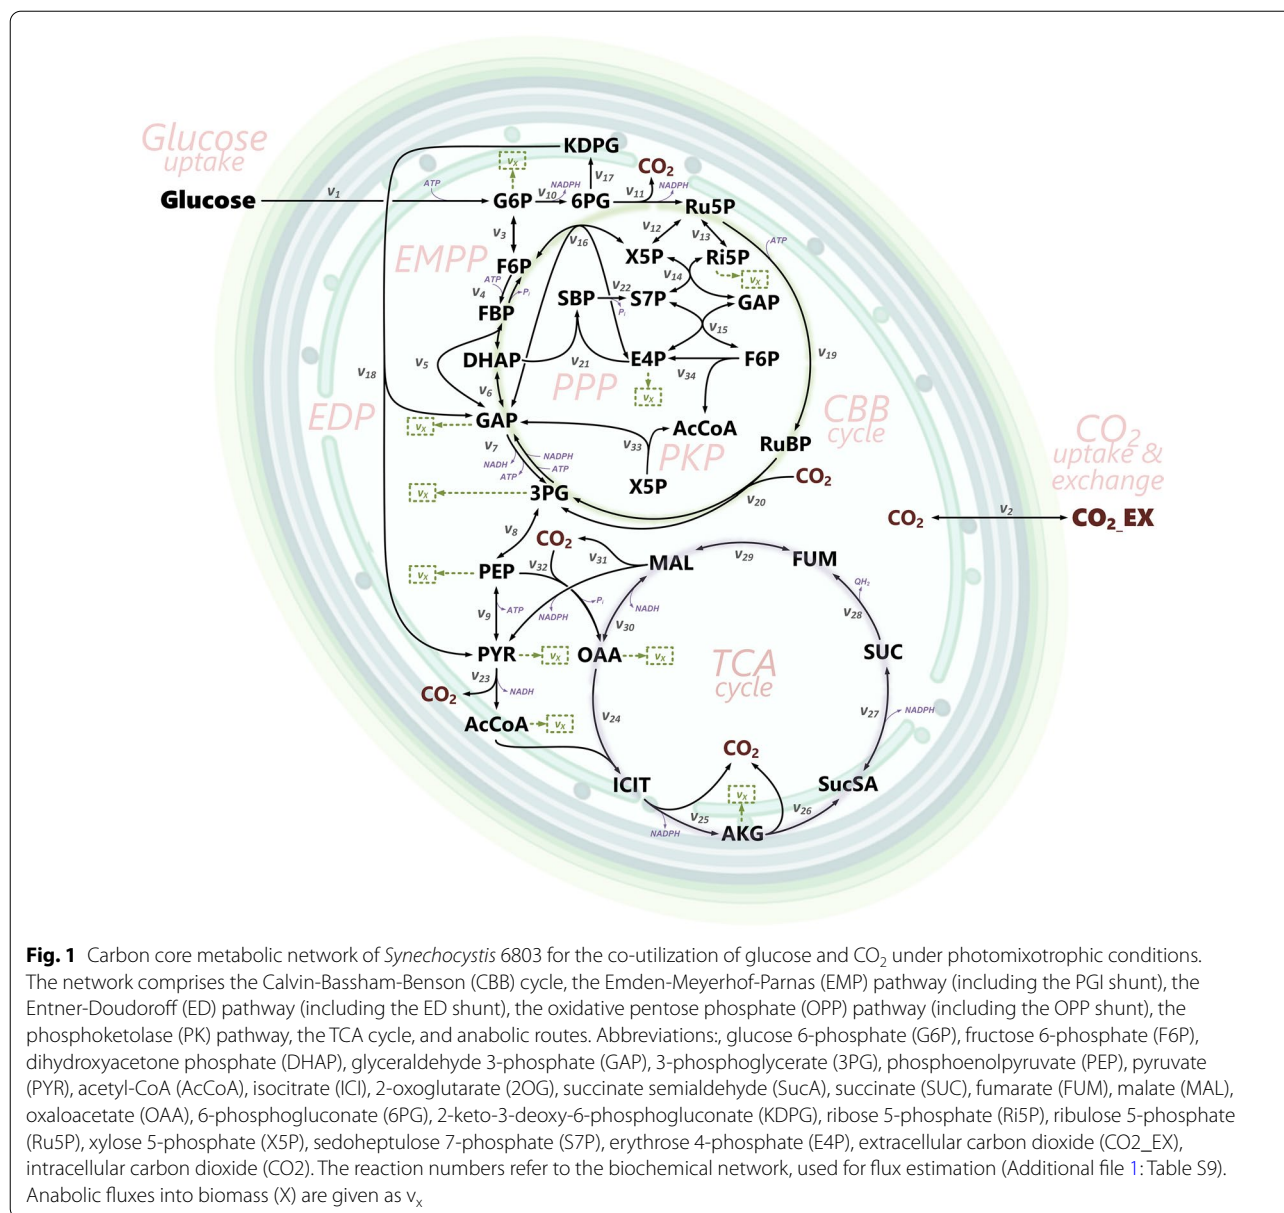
Glucose uptake

KDPG
$v_x$
$CO_2$
$v_{17}$
NADPH
$v_{11}$
NADPH
Glucose
$v_1$
ATP
G6P
$v_{10}$
6PG
Ru5P
$v_3$
$v_{16}$
$v_{12}$
$v_{13}$
ATP
EMPP
F6P
X5P
Ri5P
ATP
$P_i$
$v_{14}$
$v_x$
$v_4$
SBP
$v_{22}$
S7P
GAP
FBP
$P_i$
$v_{15}$
$v_5$
DHAP
$v_{21}$
E4P
F6P
$v_{19}$
$v_{18}$
$v_6$
PPP
$v_{34}$
$v_x$
EDP
GAP
CBB cycle
$v_x$
AcCoA
$v_{33}$
$v_7$
NADPH
PKP
RuBP
NADH
ATP
ATP
$CO_2$
$v_x$
3PG
X5P
$v_{20}$
$CO_2$ uptake & exchange
$CO_2$
$v_2$
$CO_2$ EX
$v_8$
$CO_2$
$v_{31}$
MAL
$v_{29}$
FUM
$v_x$
PEP
$v_{32}$
$QH_2$
$P_i$
NADH
$v_{28}$
$v_9$
ATP
NADPH
$v_{30}$
PYR
$v_x$
OAA
$v_x$
SUC
TCA cycle
$v_{23}$
NADH
$CO_2$
$v_{24}$
$v_{27}$
NADPH
AcCoA
$v_x$
$CO_2$
ICIT
SucSA
$v_x$
$v_{25}$
$v_{26}$
NADPH
AKG

Fig. 1 Carbon core metabolic network of Synechocystis 6803 for the co-utilization of glucose and $CO_2$ under photomixotrophic conditions. The network comprises the Calvin-Bassham-Benson (CBB) cycle, the Emden-Meyerhof-Parnas (EMP) pathway (including the PGI shunt), the Entner-Doudoroff (ED) pathway (including the ED shunt), the oxidative pentose phosphate (OPP) pathway (including the OPP shunt), the phosphoketolase (PK) pathway, the TCA cycle, and anabolic routes. Abbreviations:, glucose 6-phosphate (G6P), fructose 6-phosphate (F6P), dihydroxyacetone phosphate (DHAP), glyceraldehyde 3-phosphate (GAP), 3-phosphoglycerate (3PG), phosphoenolpyruvate (PEP), pyruvate (PYR), acetyl-CoA (AcCoA), isocitrate (ICI), 2-oxoglutarate (2OG), succinate semialdehyde (SucA), succinate (SUC), fumarate (FUM), malate (MAL), oxaloacetate (OAA), 6-phosphogluconate (6PG), 2-keto-3-deoxy-6-phosphogluconate (KDPG), ribose 5-phosphate (Ri5P), ribulose 5-phosphate (Ru5P), xylose 5-phosphate (X5P), sedoheptulose 7-phosphate (S7P), erythrose 4-phosphate (E4P), extracellular carbon dioxide (CO2_EX), intracellular carbon dioxide (CO2). The reaction numbers refer to the biochemical network, used for flux estimation (Additional file 1: Table S9). Anabolic fluxes into biomass (X) are given as $v_x$